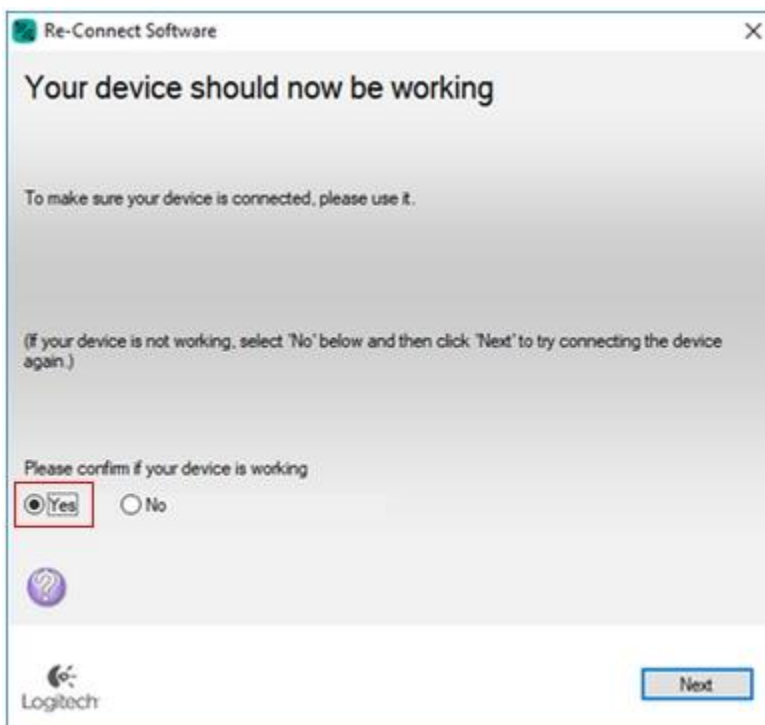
Re-Connect Software

×

Your device should now be working

To make sure your device is connected, please use it.

(If your device is not working, select 'No' below and then click 'Next' to try connecting the device again.)

Please confirm if your device is working

Yes

No

?

Logitech

Next